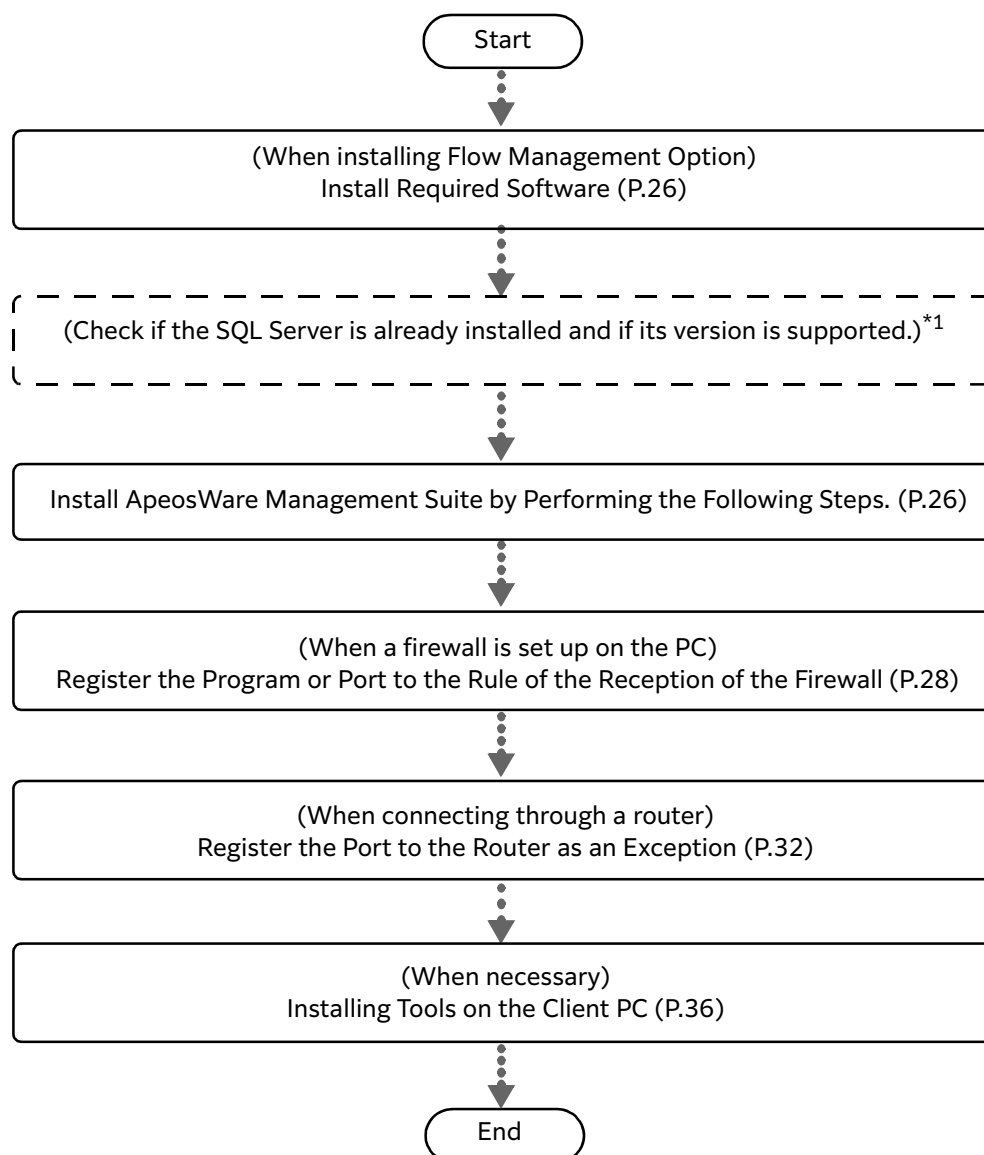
Start

(When installing Flow Management Option)
Install Required Software (P.26)

(Check if the SQL Server is already installed and if its version is supported.)$^{*1}$

Install ApeosWare Management Suite by Performing the Following Steps. (P.26)

(When a firewall is set up on the PC)
Register the Program or Port to the Rule of the Reception of the Firewall (P.28)

(When connecting through a router)
Register the Port to the Router as an Exception (P.32)

(When necessary)
Installing Tools on the Client PC (P.36)

End